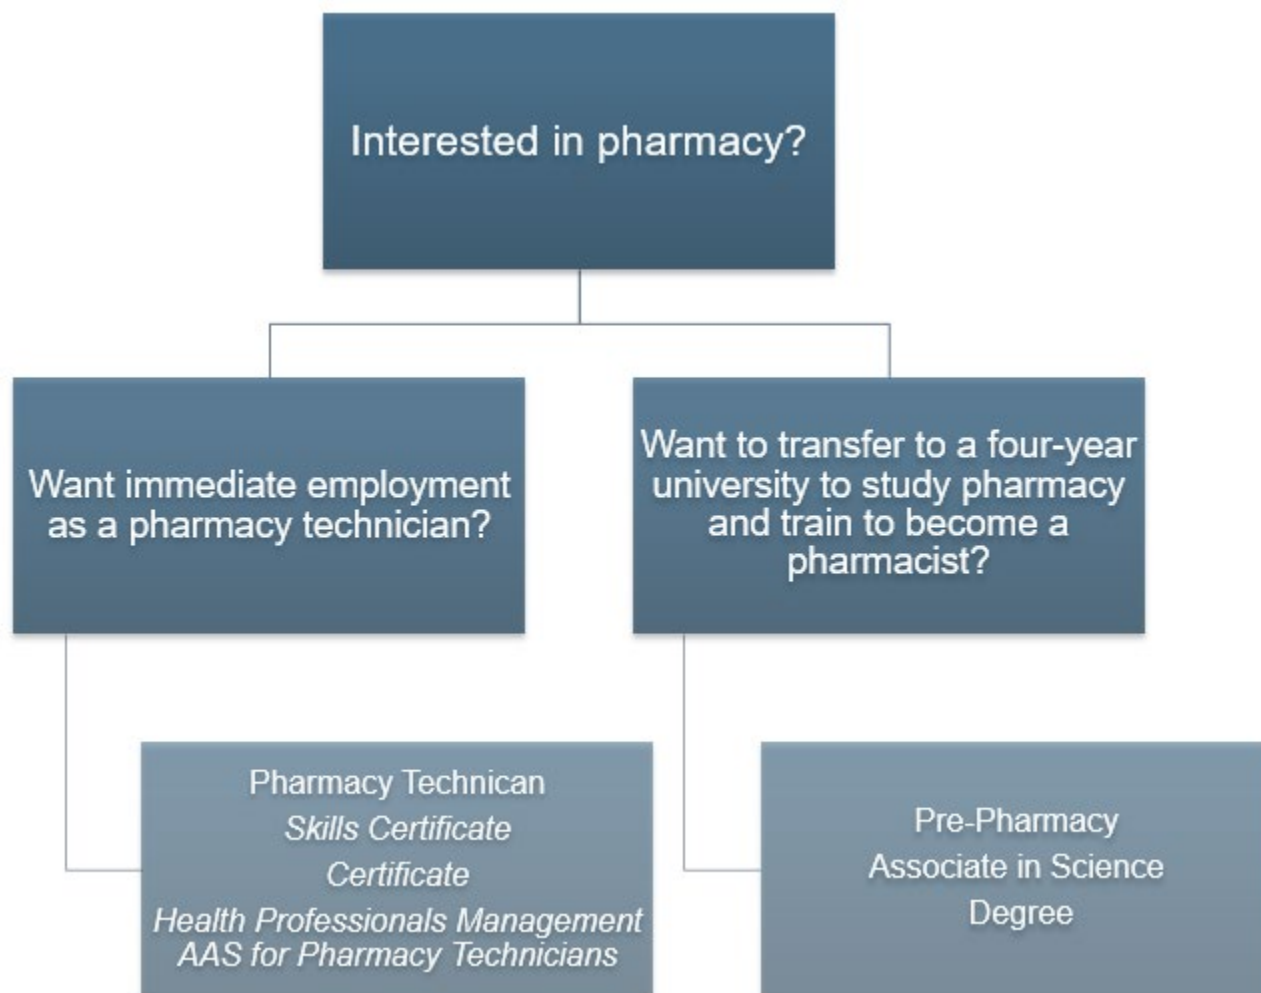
Interested in pharmacy?

Want immediate employment as a pharmacy technician?

Want to transfer to a four-year university to study pharmacy and train to become a pharmacist?

Pharmacy Technican
Skills Certificate
Certificate
Health Professionals Management AAS for Pharmacy Technicians

Pre-Pharmacy
Associate in Science Degree